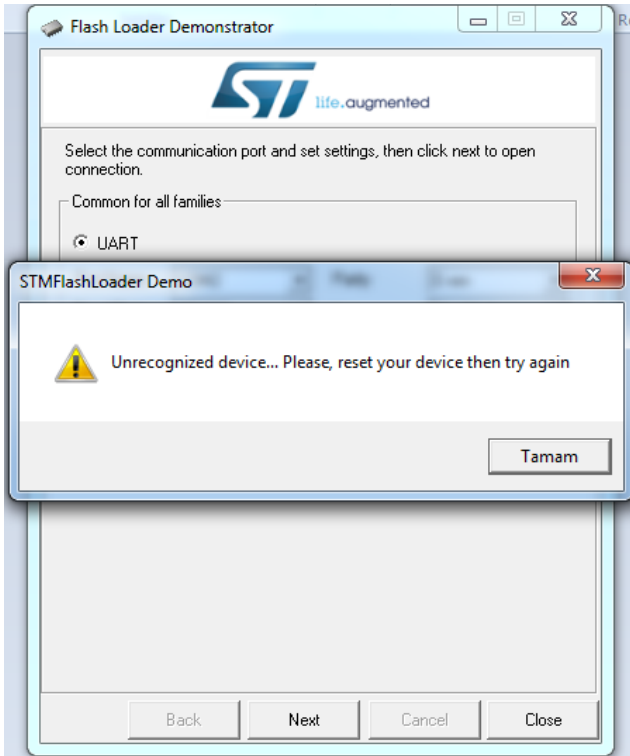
Flash Loader Demonstrator

life.augmented

Select the communication port and set settings, then click next to open connection.

Common for all families

UART

STMFlashLoader Demo

Unrecognized device... Please, reset your device then try again

Tamam

Back

Next

Cancel

Close